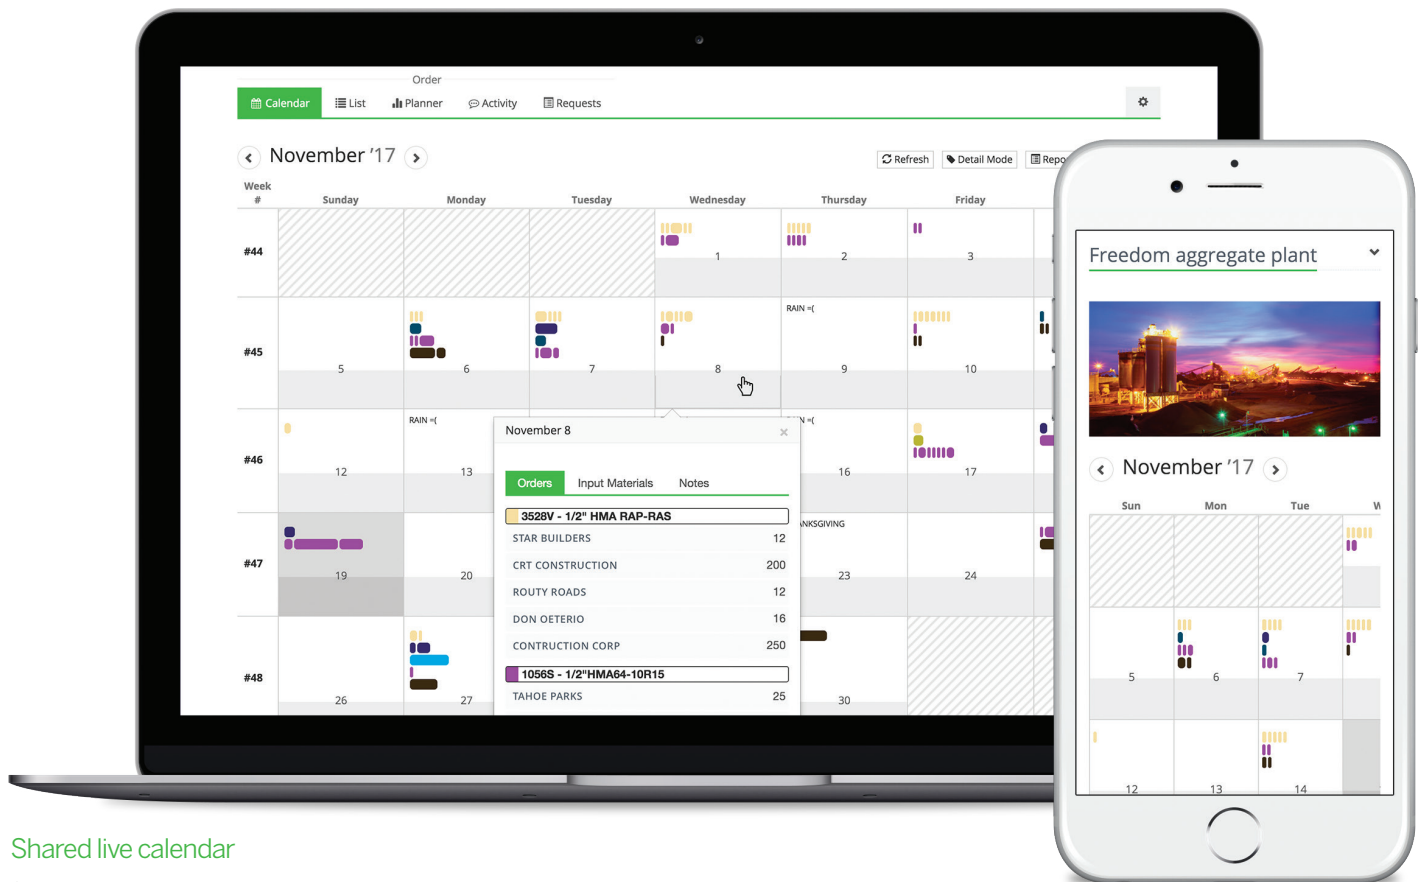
Order

Calendar List Planner Activity Requests

November '17

Refresh Detail Mode Repo

| Week # | Sunday | Monday | Tuesday | Wednesday | Thursday | Friday |
|---|---|---|---|---|---|---|
| #44 | | | | 1 | 2 | 3 |
| #45 | 5 | 6 | 7 | 8 | RAIN =( 9 | 10 |
| #46 | 12 | RAIN =( 13 | | | N =( 16 | 17 |
| #47 | 19 | 20 | | | NKSGIVING 23 | 24 |
| #48 | 26 | 27 | | | 30 | |

November 8

Orders Input Materials Notes

| 3528V - 1/2" HMA RAP-RAS | |
|---|---|
| STAR BUILDERS | 12 |
| CRT CONSTRUCTION | 200 |
| ROUTY ROADS | 12 |
| DON OETERIO | 16 |
| CONTRUCTION CORP | 250 |
| 1056S - 1/2"HMA64-10R15 | |
| TAHOE PARKS | 25 |

Freedom aggregate plant

November '17

| Sun | Mon | Tue | W |
|---|---|---|---|
| | | | |
| 5 | 6 | 7 | |
| 12 | 13 | 14 | |

Shared live calendar